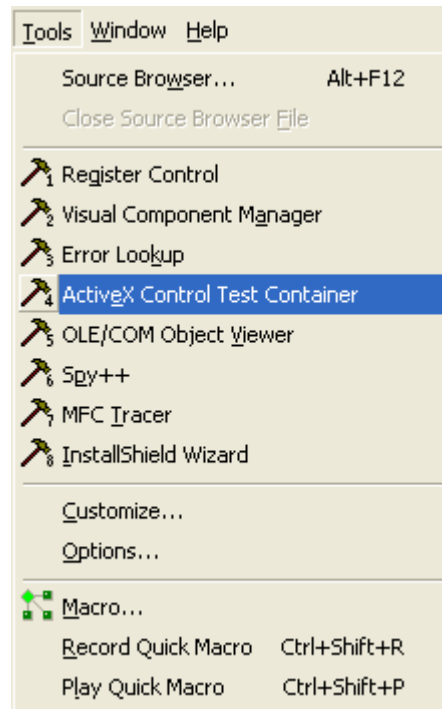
Tools Window Help

Source Browser... Alt+F12
Close Source Browser File

1 Register Control
2 Visual Component Manager
3 Error Lookup
4 ActiveX Control Test Container
5 OLE/COM Object Viewer
6 Spy++
7 MFC Tracer
8 InstallShield Wizard

Customize...
Options...

Macro...
Record Quick Macro Ctrl+Shift+R
Play Quick Macro Ctrl+Shift+P